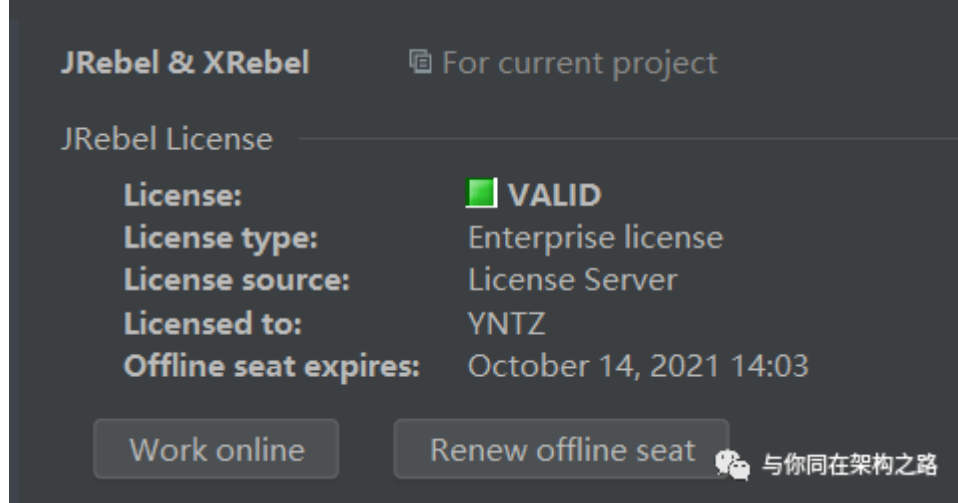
JRebel & XRebel For current project

JRebel License

License: VALID
License type: Enterprise license
License source: License Server
Licensed to: YNTZ
Offline seat expires: October 14, 2021 14:03

Work online
Renew offline seat

与你同在架构之路